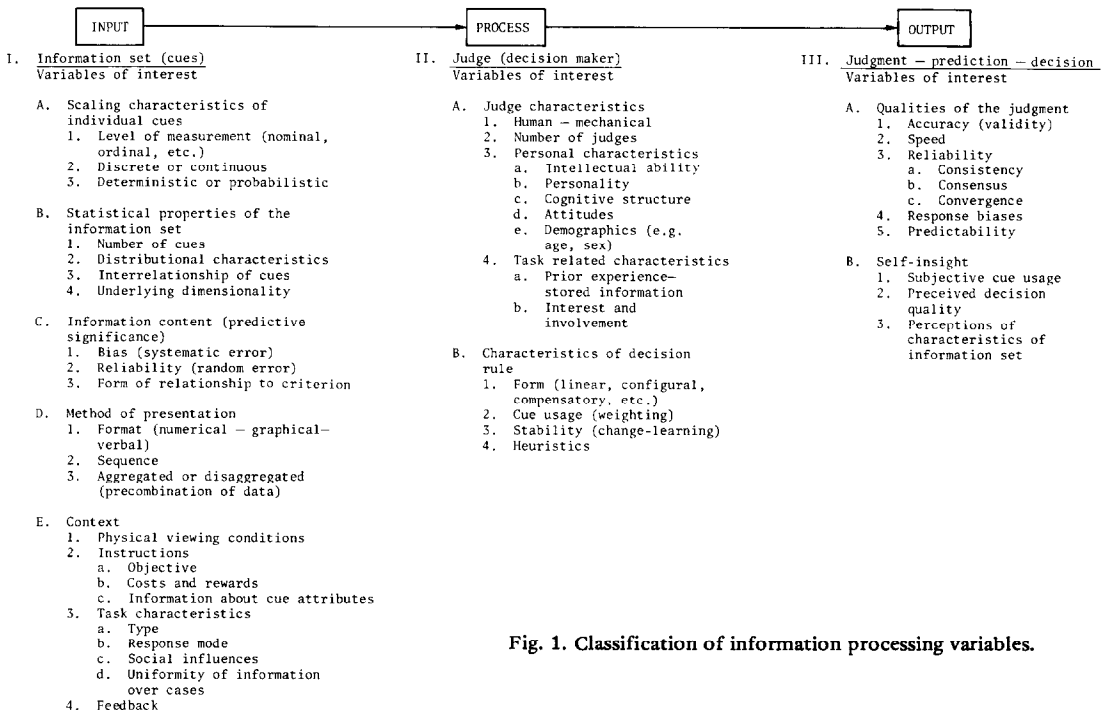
INPUT

PROCESS

OUTPUT

I. Information set (cues)
Variables of interest

A. Scaling characteristics of individual cues
1. Level of measurement (nominal, ordinal, etc.)
2. Discrete or continuous
3. Deterministic or probabilistic

B. Statistical properties of the information set
1. Number of cues
2. Distributional characteristics
3. Interrelationship of cues
4. Underlying dimensionality

C. Information content (predictive significance)
1. Bias (systematic error)
2. Reliability (random error)
3. Form of relationship to criterion

D. Method of presentation
1. Format (numerical – graphical–verbal)
2. Sequence
3. Aggregated or disaggregated (precombination of data)

E. Context
1. Physical viewing conditions
2. Instructions
a. Objective
b. Costs and rewards
c. Information about cue attributes
3. Task characteristics
a. Type
b. Response mode
c. Social influences
d. Uniformity of information over cases
4. Feedback

II. Judge (decision maker)
Variables of interest

A. Judge characteristics
1. Human – mechanical
2. Number of judges
3. Personal characteristics
a. Intellectual ability
b. Personality
c. Cognitive structure
d. Attitudes
e. Demographics (e.g. age, sex)
4. Task related characteristics
a. Prior experience–stored information
b. Interest and involvement

B. Characteristics of decision rule
1. Form (linear, configural, compensatory, etc.)
2. Cue usage (weighting)
3. Stability (change-learning)
4. Heuristics

III. Judgment – prediction – decision
Variables of interest

A. Qualities of the judgment
1. Accuracy (validity)
2. Speed
3. Reliability
a. Consistency
b. Consensus
c. Convergence
4. Response biases
5. Predictability

B. Self-insight
1. Subjective cue usage
2. Preceived decision quality
3. Perceptions of characteristics of information set

Fig. 1. Classification of information processing variables.